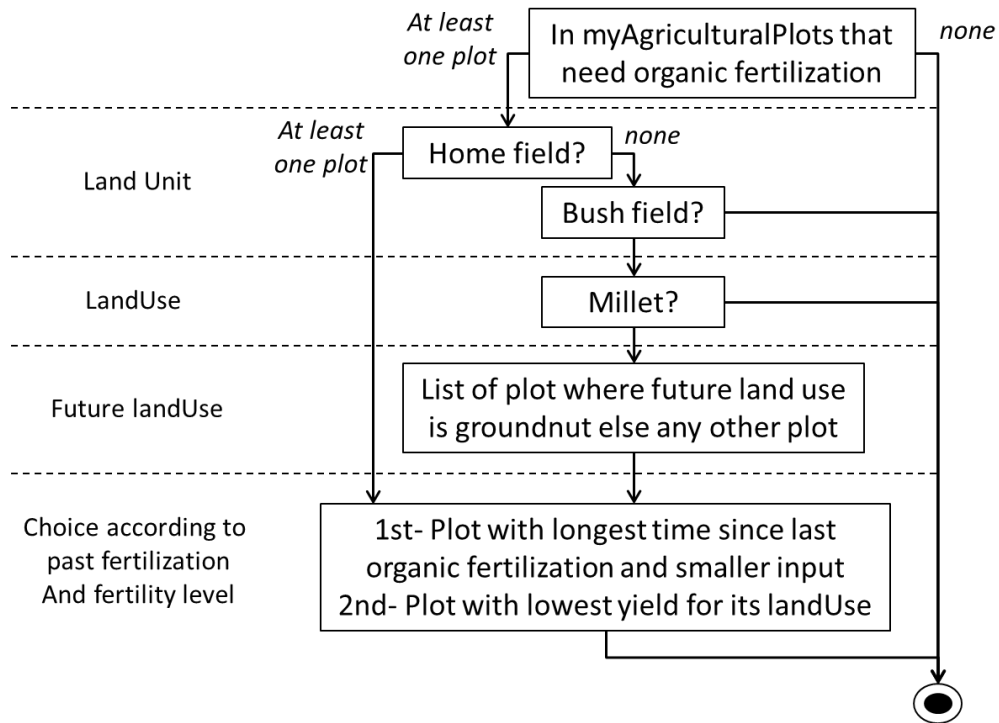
At least one plot

In myAgriculturalPlots that need organic fertilization

none

At least one plot

Home field?

none

Land Unit

Bush field?

LandUse

Millet?

Future landUse

List of plot where future land use is groundnut else any other plot

Choice according to past fertilization And fertility level

1st- Plot with longest time since last organic fertilization and smaller input
2nd- Plot with lowest yield for its landUse